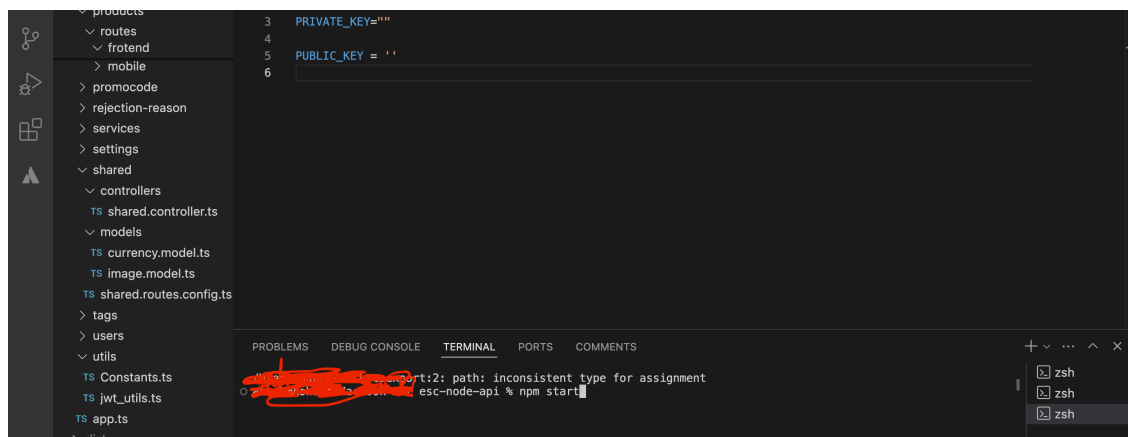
products
routes
frotend
mobile
promocode
rejection-reason
services
settings
shared
controllers
TS shared.controller.ts
models
TS currency.model.ts
TS image.model.ts
TS shared.routes.config.ts
tags
users
utils
TS Constants.ts
TS jwt_utils.ts
TS app.ts

3 PRIVATE_KEY=""
4
5 PUBLIC_KEY = ''
6

PROBLEMS DEBUG CONSOLE TERMINAL PORTS COMMENTS

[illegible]port:2: path: inconsistent type for assignment
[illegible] esc-node-api % npm start

zsh
zsh
zsh